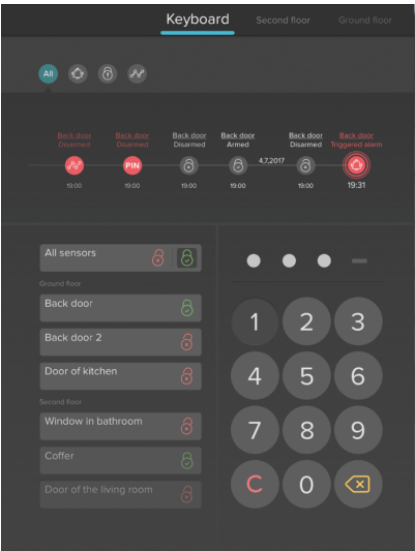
Keyboard Second floor Ground floor

All

Back door
Disarmed
19:00

Back door
Disarmed
PIN
19:00

Back door
Disarmed
19:00

Back door
Armed
19:00

4.7.2017

Back door
Disarmed
19:00

Back door
Triggered alarm
19:31

All sensors

Ground floor

Back door

Back door 2

Door of kitchen

Second floor

Window in bathroom

Coffer

Door of the living room

1 2 3
4 5 6
7 8 9
C 0